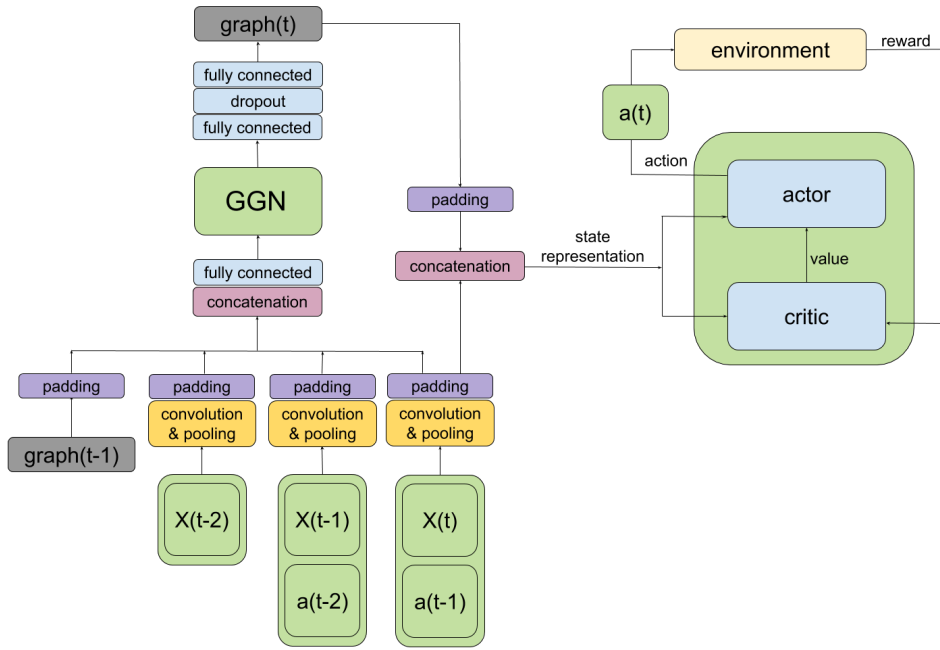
graph(t)
fully connected
dropout
fully connected
GGN
fully connected
concatenation
padding
graph(t-1)
padding
convolution & pooling
X(t-2)
padding
convolution & pooling
X(t-1)
a(t-2)
padding
convolution & pooling
X(t)
a(t-1)
padding
concatenation
state representation
environment
reward
a(t)
action
actor
value
critic